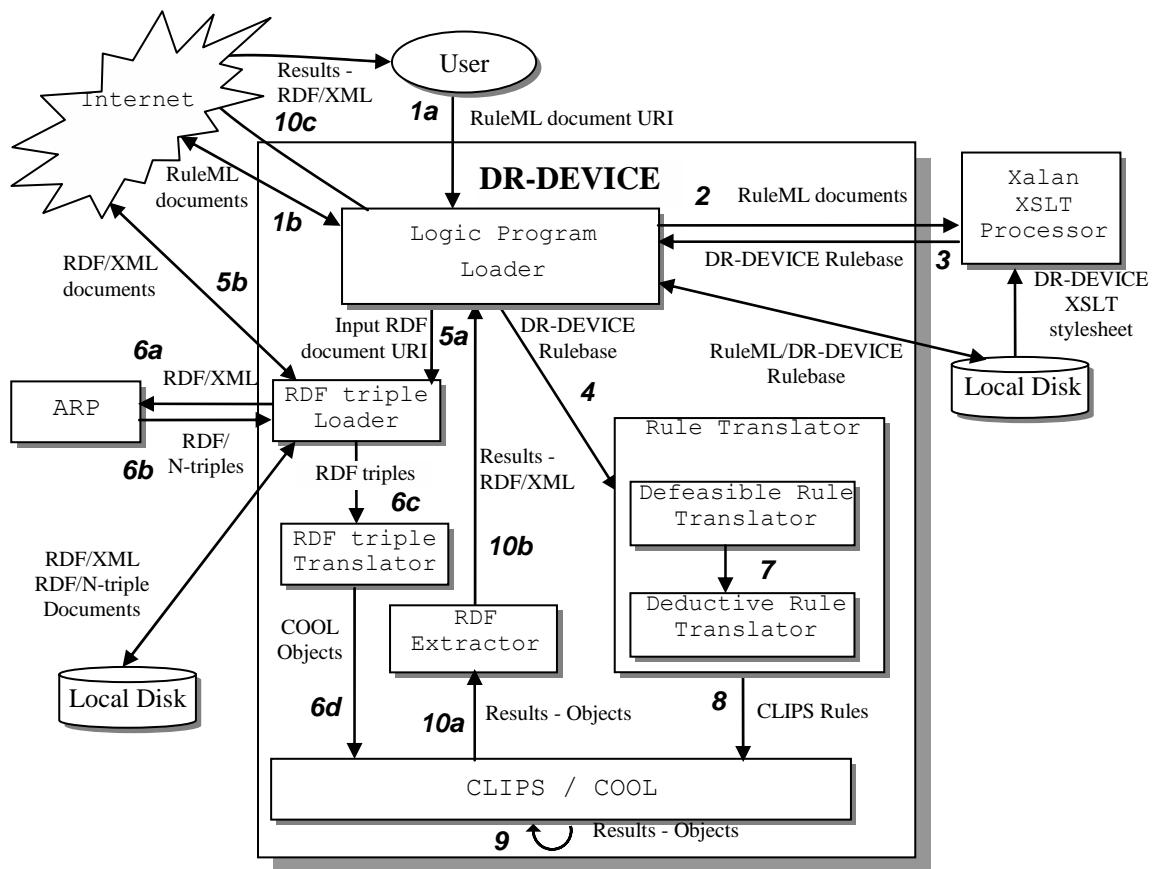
Internet

User

Results - RDF/XML

10c

1a

RuleML document URI

DR-DEVICE

RuleML documents

1b

2

RuleML documents

Xalan XSLT Processor

Logic Program Loader

DR-DEVICE Rulebase

3

RDF/XML documents

5b

DR-DEVICE XSLT stylesheet

Input RDF document URI

5a

DR-DEVICE Rulebase

RuleML/DR-DEVICE Rulebase

6a

Local Disk

ARP

RDF/XML

RDF triple Loader

4

RDF/ N-triples

6b

Results - RDF/XML

Rule Translator

RDF triples

6c

Defeasible Rule Translator

RDF triple Translator

10b

7

RDF/XML RDF/N-triple Documents

Deductive Rule Translator

COOL Objects

RDF Extractor

Local Disk

6d

10a

Results - Objects

8

CLIPS Rules

CLIPS / COOL

9

Results - Objects